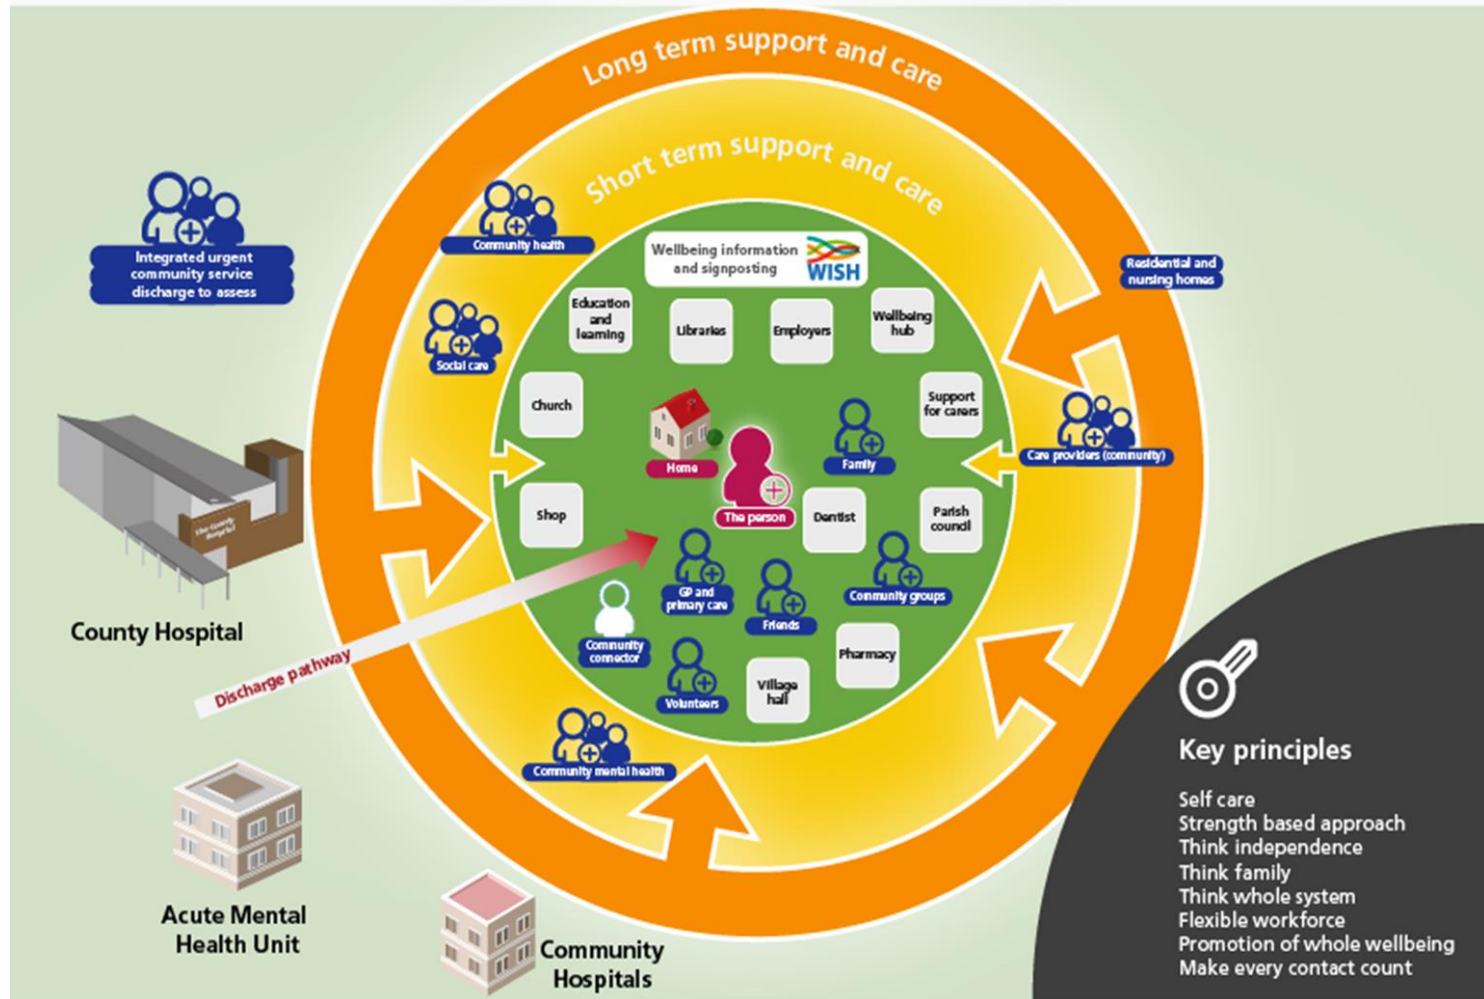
Long term support and care

Short term support and care

Integrated urgent community service discharge to assess

Community health

Wellbeing information and signposting

WISH

Residential and nursing homes

Social care

Education and learning

Libraries

Employers

Wellbeing hub

Church

Support for carers

Home

Family

Care providers (community)

Shop

The person

Dentist

Parish council

County Hospital

GP and primary care

Community groups

Friends

Community connector

Pharmacy

Discharge pathway

Volunteers

Village hall

Community mental health

Key principles

Self care
Strength based approach
Think independence
Think family
Think whole system
Flexible workforce
Promotion of whole wellbeing
Make every contact count

Acute Mental Health Unit

Community Hospitals